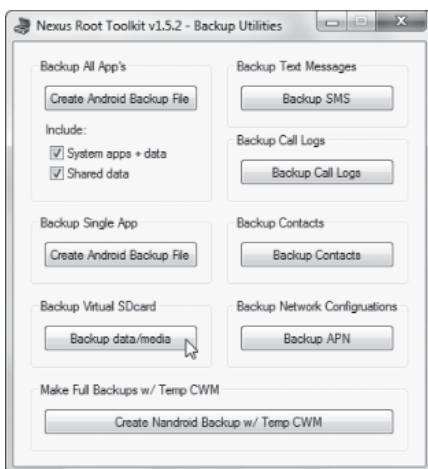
Nexus Root Toolkit v1.5.2 - Backup Utilities

Backup All App's

Create Android Backup File

Include:

System apps + data

Shared data

Backup Text Messages

Backup SMS

Backup Call Logs

Backup Call Logs

Backup Single App

Create Android Backup File

Backup Contacts

Backup Contacts

Backup Virtual SDcard

Backup data/media

Backup Network Configurations

Backup APN

Make Full Backups w/ Temp CWM

Create Nandroid Backup w/ Temp CWM